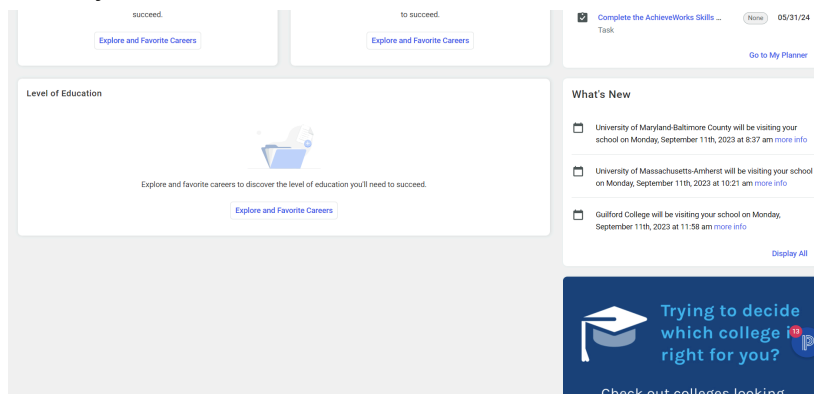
succeed.

Explore and Favorite Careers

to succeed.

Explore and Favorite Careers

Complete the AchieveWorks Skills ... None 05/31/24
Task

Go to My Planner

Level of Education

Explore and favorite careers to discover the level of education you'll need to succeed.

Explore and Favorite Careers

What's New

University of Maryland-Baltimore County will be visiting your school on Monday, September 11th, 2023 at 8:37 am more info

University of Massachusetts-Amherst will be visiting your school on Monday, September 11th, 2023 at 10:21 am more info

Guilford College will be visiting your school on Monday, September 11th, 2023 at 11:58 am more info

Display All

Trying to decide which college i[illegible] right for you?

13

Check out colleges looking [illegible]